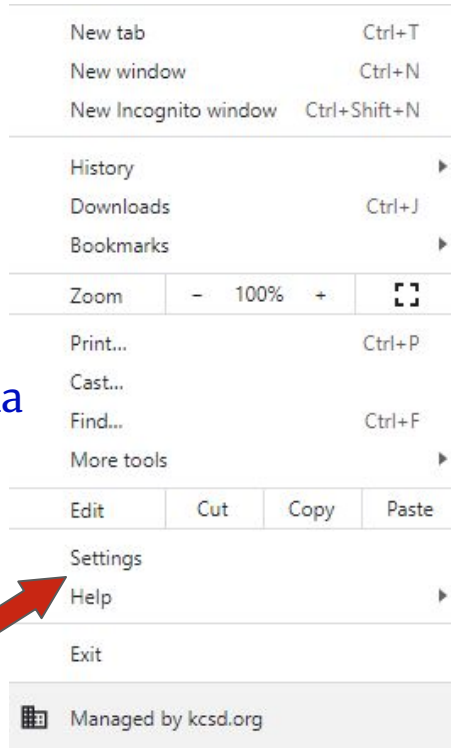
New tab Ctrl+T
New window Ctrl+N
New Incognito window Ctrl+Shift+N

History
Downloads Ctrl+J
Bookmarks

Zoom − 100% +

Print... Ctrl+P
Cast...
Find... Ctrl+F
More tools

Edit Cut Copy Paste

Settings
Help

Exit

Managed by kcsd.org

a